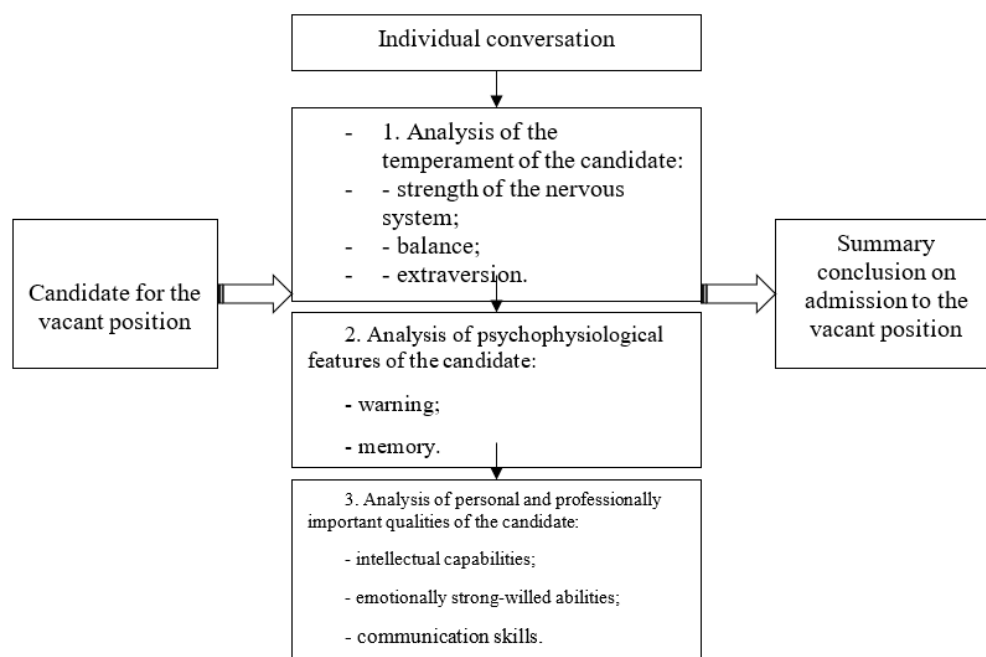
Individual conversation

- 1. Analysis of the temperament of the candidate:
- - strength of the nervous system;
- - balance;
- - extraversion.

Candidate for the vacant position

Summary conclusion on admission to the vacant position

2. Analysis of psychophysiological features of the candidate:

- warning;

- memory.

3. Analysis of personal and professionally important qualities of the candidate:

- intellectual capabilities;

- emotionally strong-willed abilities;

- communication skills.